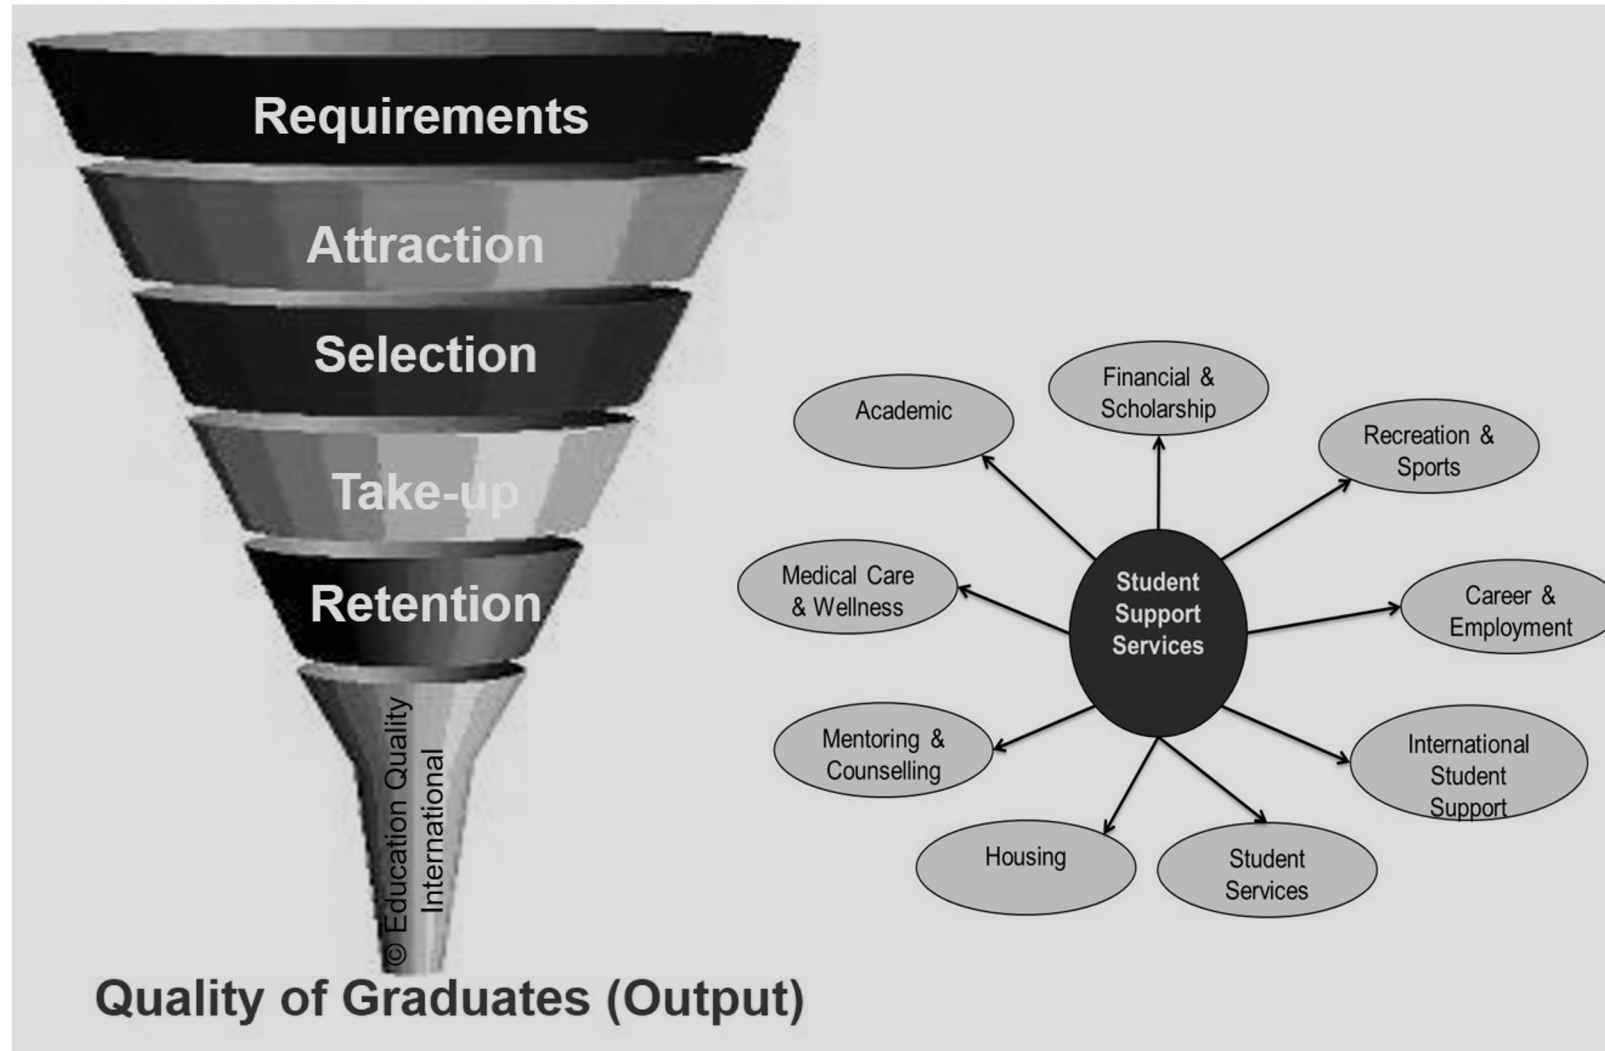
Requirements

Attraction

Selection

Take-up

Retention

© Education Quality International

Quality of Graduates (Output)

Student Support Services

Academic

Financial & Scholarship

Recreation & Sports

Medical Care & Wellness

Career & Employment

Mentoring & Counselling

International Student Support

Housing

Student Services